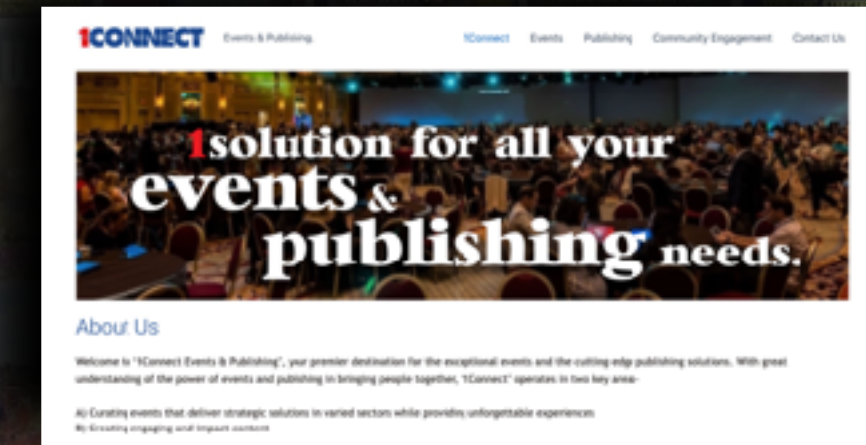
1CONNECT Events & Publishing

1Connect Events Publishing Community Engagement Contact Us

1solution for all your events & publishing needs.

About Us

Welcome to "1Connect Events & Publishing", your premier destination for the exceptional events and the cutting-edge publishing solutions. With great understanding of the power of events and publishing in bringing people together, "1Connect" operates in two key area-

A) Curating events that deliver strategic solutions in varied sectors while providing unforgettable experiences

B) Creating engaging and impact content